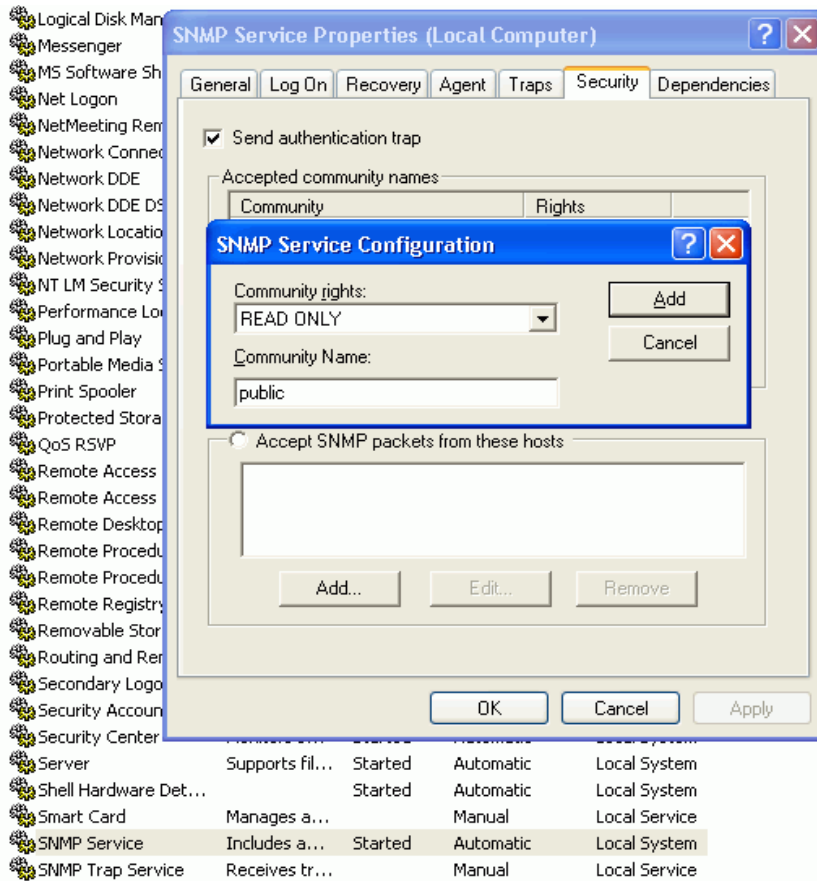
Logical Disk Man
Messenger
MS Software Sh
Net Logon
NetMeeting Rem
Network Connec
Network DDE
Network DDE DS
Network Locatio
Network Provisio
NT LM Security S
Performance Lo
Plug and Play
Portable Media S
Print Spooler
Protected Stora
QoS RSVP
Remote Access
Remote Access
Remote Desktop
Remote Procedu
Remote Procedu
Remote Registry
Removable Stor
Routing and Rem
Secondary Logo
Security Accoun
Security Center

SNMP Service Properties (Local Computer)

General | Log On | Recovery | Agent | Traps | Security | Dependencies

Send authentication trap

Accepted community names

| Community | Rights |
|---|---|

SNMP Service Configuration

Community rights:
READ ONLY
Community Name:
public

Add
Cancel

Accept SNMP packets from these hosts

Add... Edit... Remove

OK Cancel Apply

| Server | Supports fil... | Started | Automatic | Local System |
|---|---|---|---|---|
| Shell Hardware Det... | | Started | Automatic | Local System |
| Smart Card | Manages a... | | Manual | Local Service |
| SNMP Service | Includes a... | Started | Automatic | Local System |
| SNMP Trap Service | Receives tr... | | Manual | Local Service |